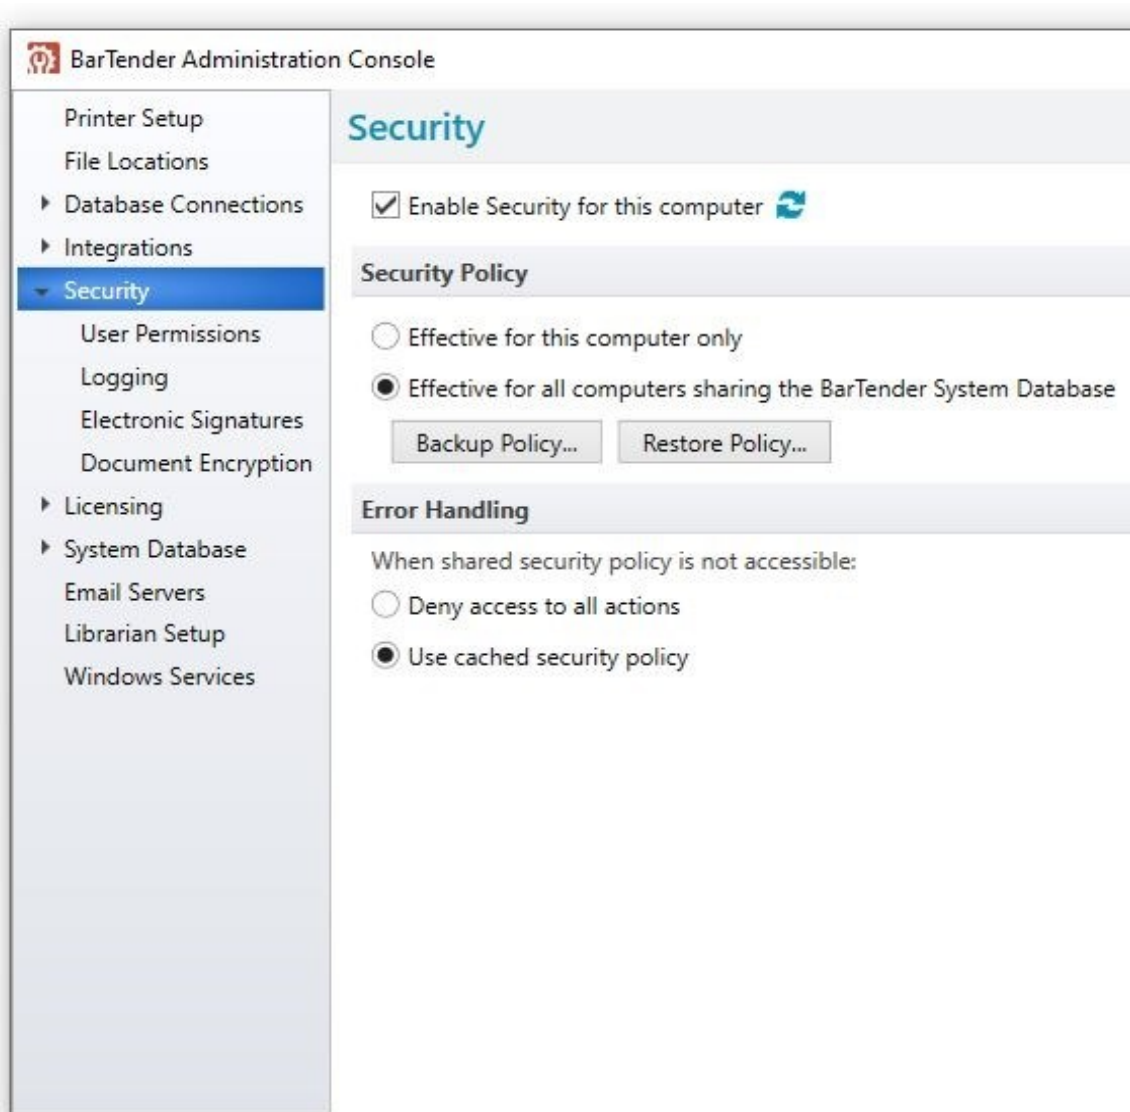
BarTender Administration Console

Printer Setup
File Locations
Database Connections
Integrations
Security
User Permissions
Logging
Electronic Signatures
Document Encryption
Licensing
System Database
Email Servers
Librarian Setup
Windows Services

Security

Enable Security for this computer

Security Policy

Effective for this computer only

Effective for all computers sharing the BarTender System Database

Backup Policy...

Restore Policy...

Error Handling

When shared security policy is not accessible:

Deny access to all actions

Use cached security policy